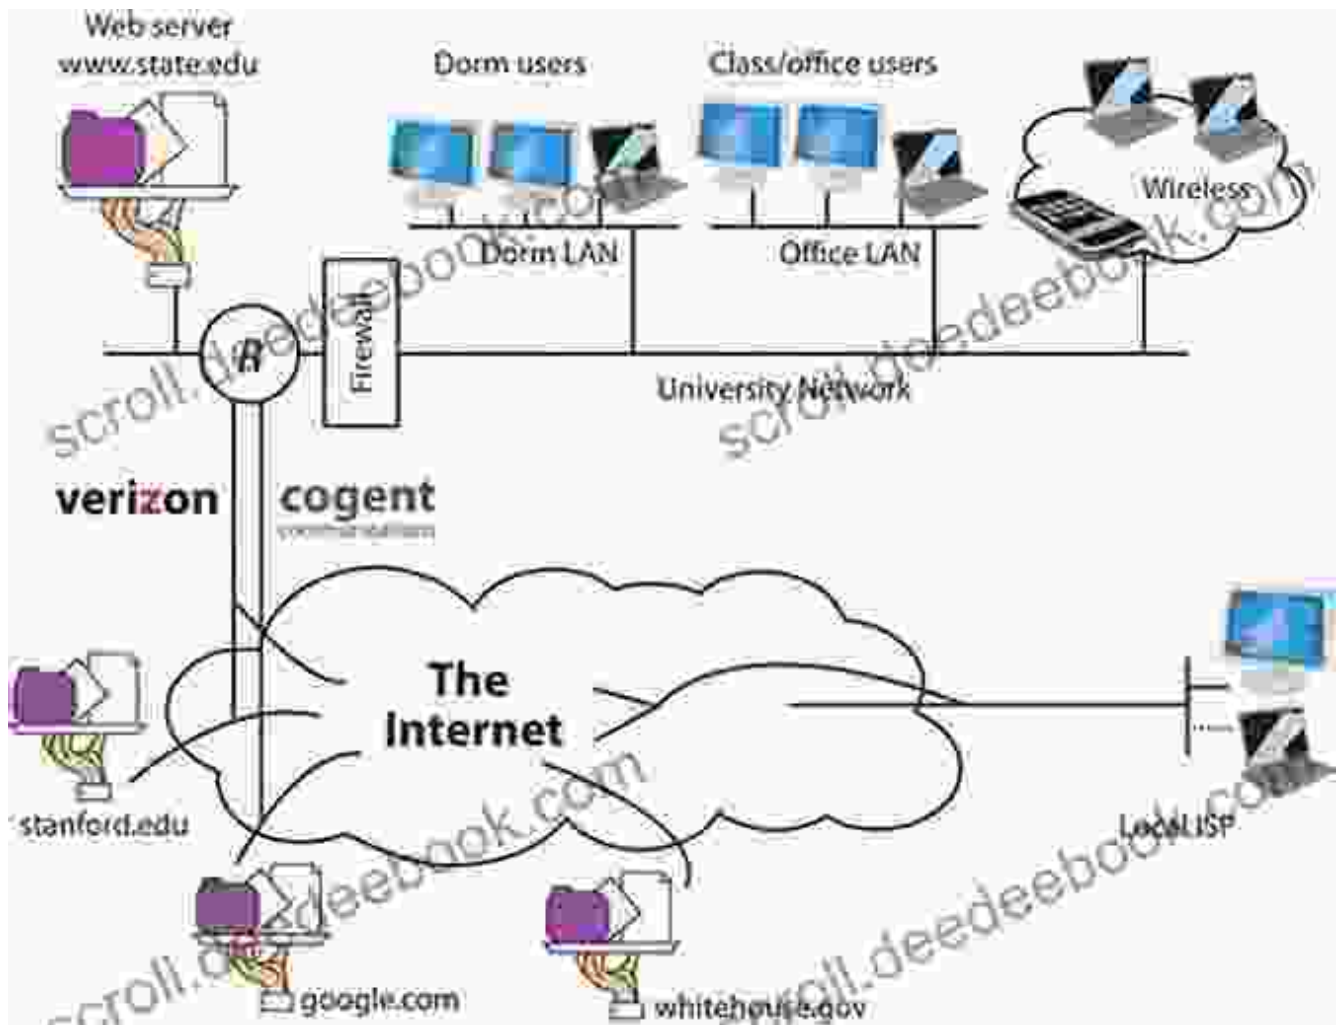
Web server
www.state.edu

Dorm users

Class/office users

Wireless

Dorm LAN

Office LAN

R

Firewall

University Network

verizon

cogent
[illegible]

The Internet

stanford.edu

Local ISP

google.com

whitehouse.gov

scroll.deedeebook.com

scroll.deedeebook.com

scroll.deedeebook.com

scroll.deedeebook.com